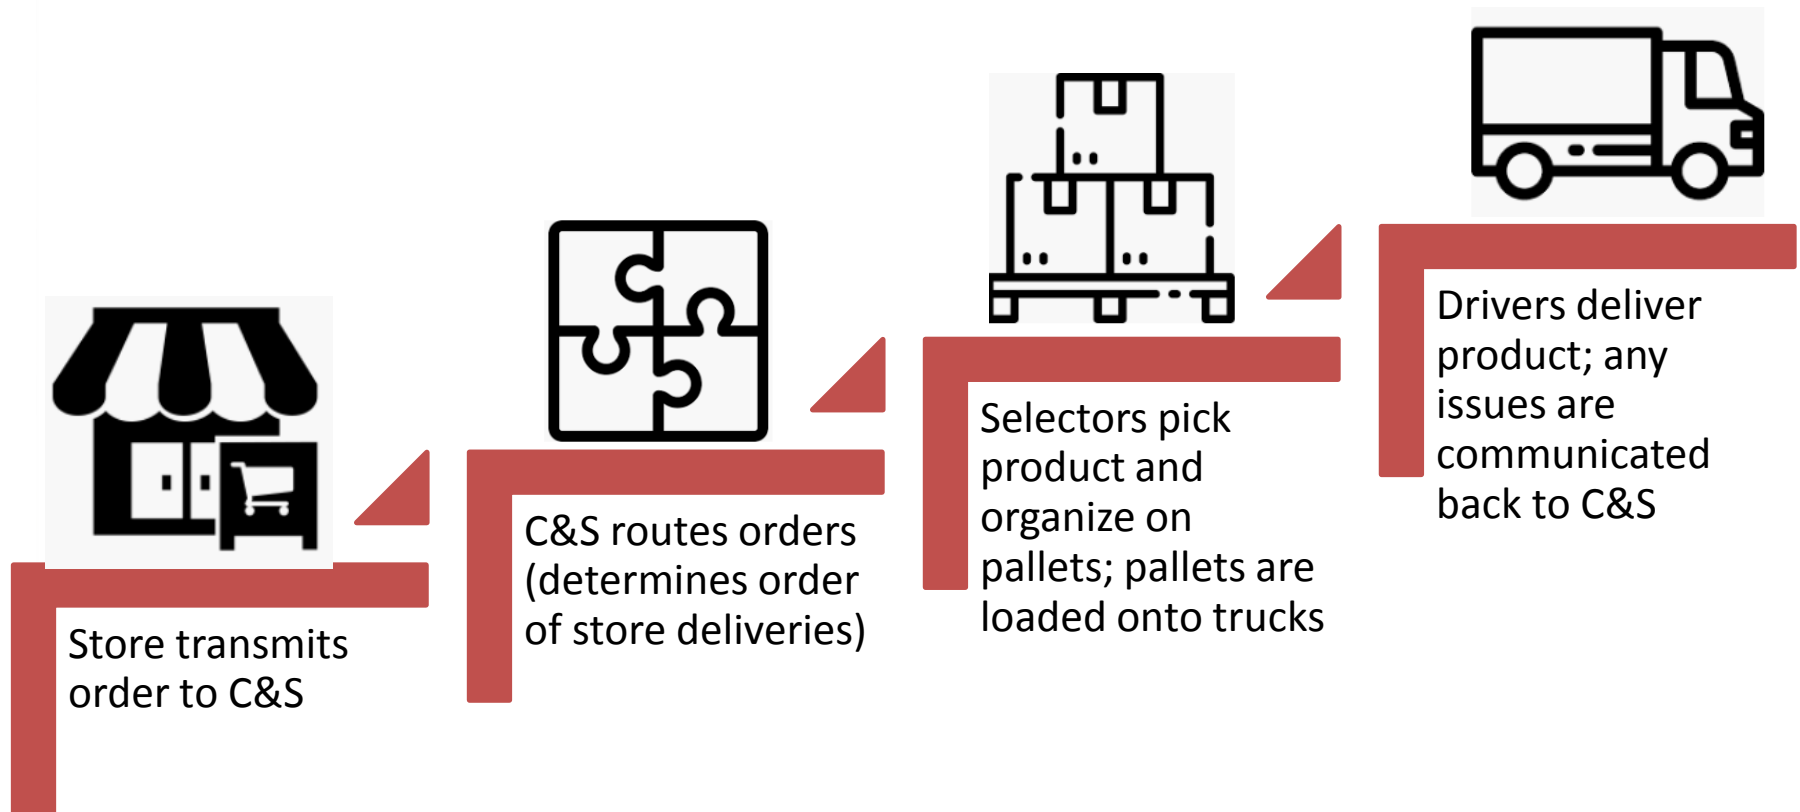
Store transmits order to C&S

C&S routes orders (determines order of store deliveries)

Selectors pick product and organize on pallets; pallets are loaded onto trucks

Drivers deliver product; any issues are communicated back to C&S